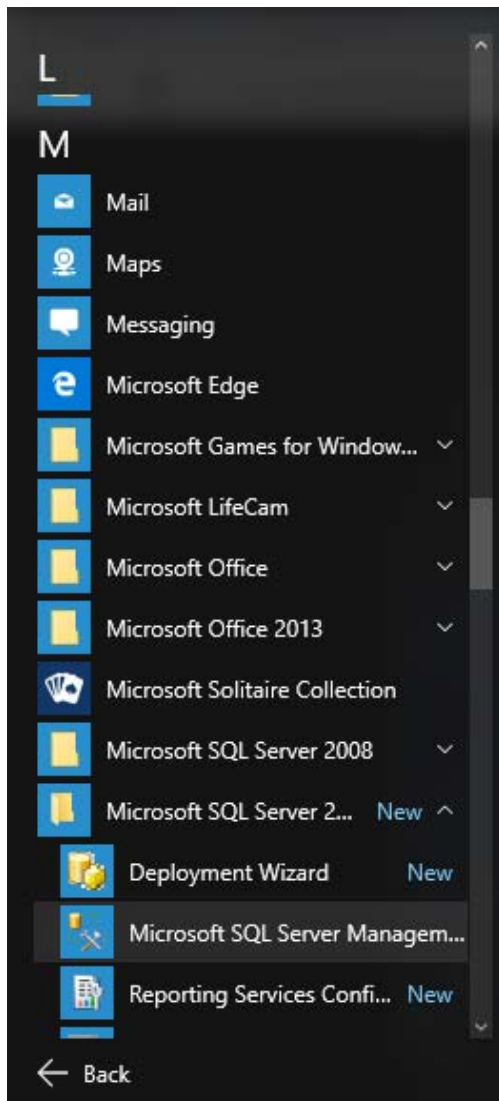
L

M

Mail

Maps

Messaging

Microsoft Edge

Microsoft Games for Window...

Microsoft LifeCam

Microsoft Office

Microsoft Office 2013

Microsoft Solitaire Collection

Microsoft SQL Server 2008

Microsoft SQL Server 2... New

Deployment Wizard New

Microsoft SQL Server Managem...

Reporting Services Confi... New

Back